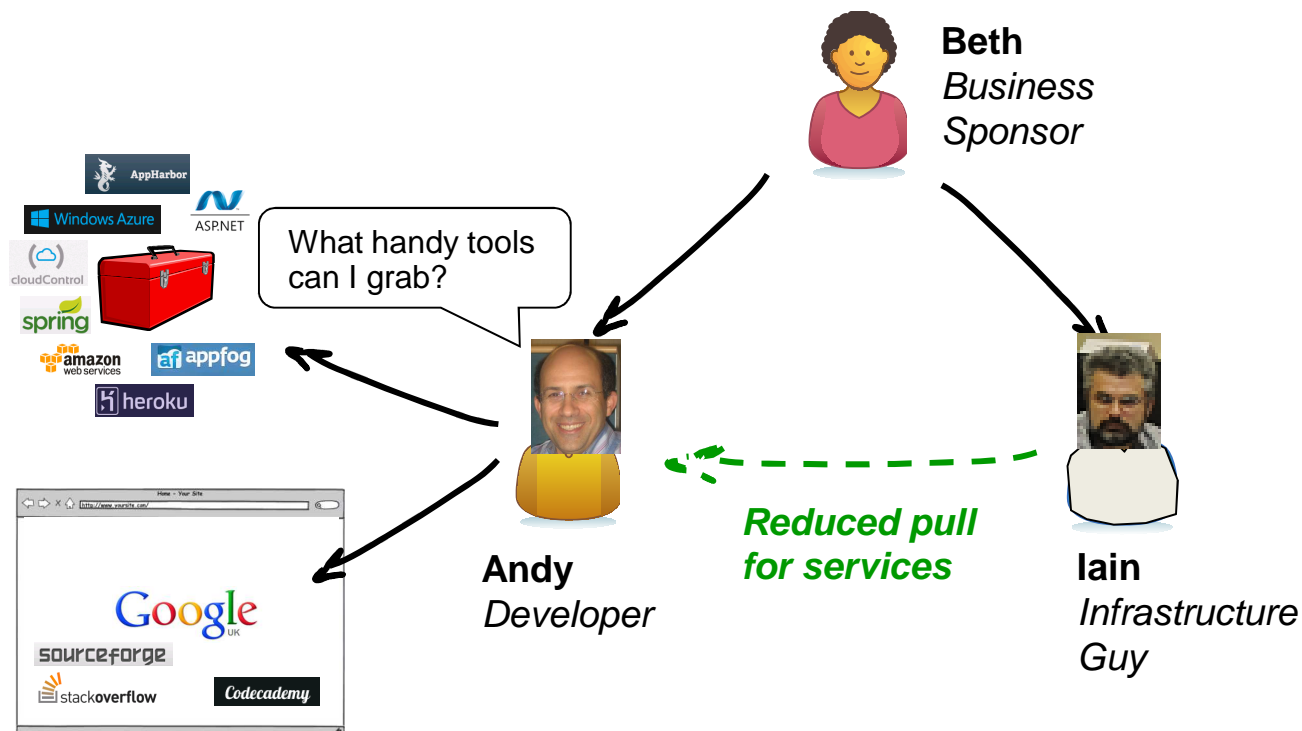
Beth
*Business Sponsor*

AppHarbor

Windows Azure

ASP.NET

cloudControl

spring

amazon web services

appfog

heroku

What handy tools can I grab?

Home - Your Site

http://www.yoursite.com/

Google
UK

sourceforge

stackoverflow

Codecademy

Andy
*Developer*

Reduced pull for services

Iain
*Infrastructure Guy*